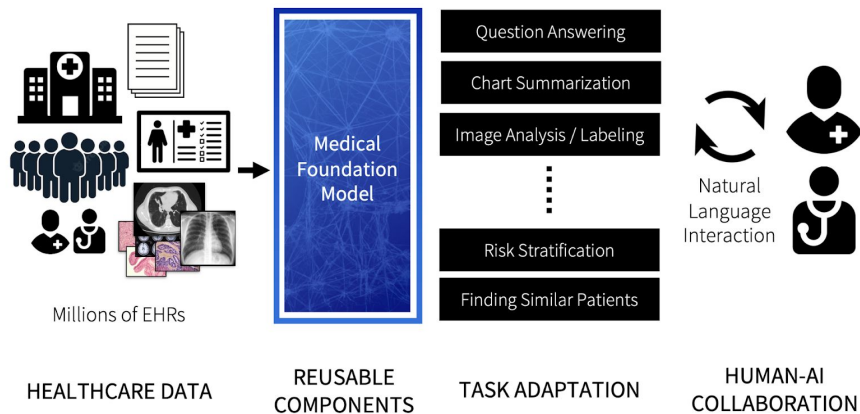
Millions of EHRs

Medical Foundation Model

Question Answering

Chart Summarization

Image Analysis / Labeling

Risk Stratification

Finding Similar Patients

Natural Language Interaction

HEALTHCARE DATA

REUSABLE COMPONENTS

TASK ADAPTATION

HUMAN-AI COLLABORATION